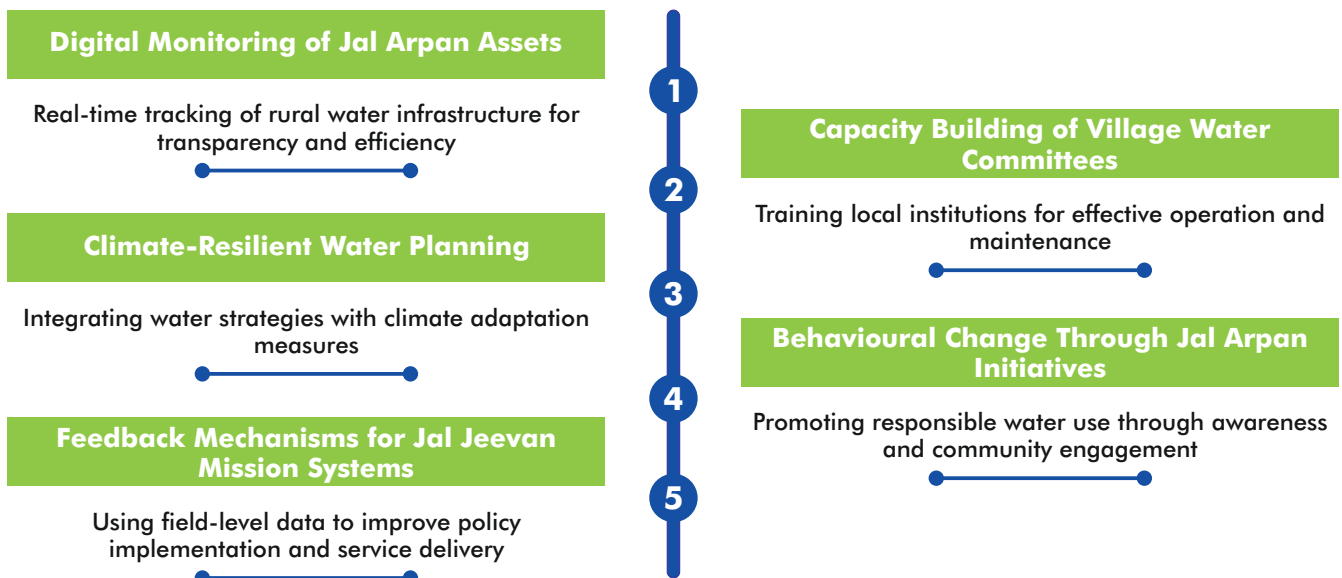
1

Digital Monitoring of Jal Arpan Assets

Real-time tracking of rural water infrastructure for transparency and efficiency

2

Capacity Building of Village Water Committees

Training local institutions for effective operation and maintenance

3

Climate-Resilient Water Planning

Integrating water strategies with climate adaptation measures

4

Behavioural Change Through Jal Arpan Initiatives

Promoting responsible water use through awareness and community engagement

5

Feedback Mechanisms for Jal Jeevan Mission Systems

Using field-level data to improve policy implementation and service delivery